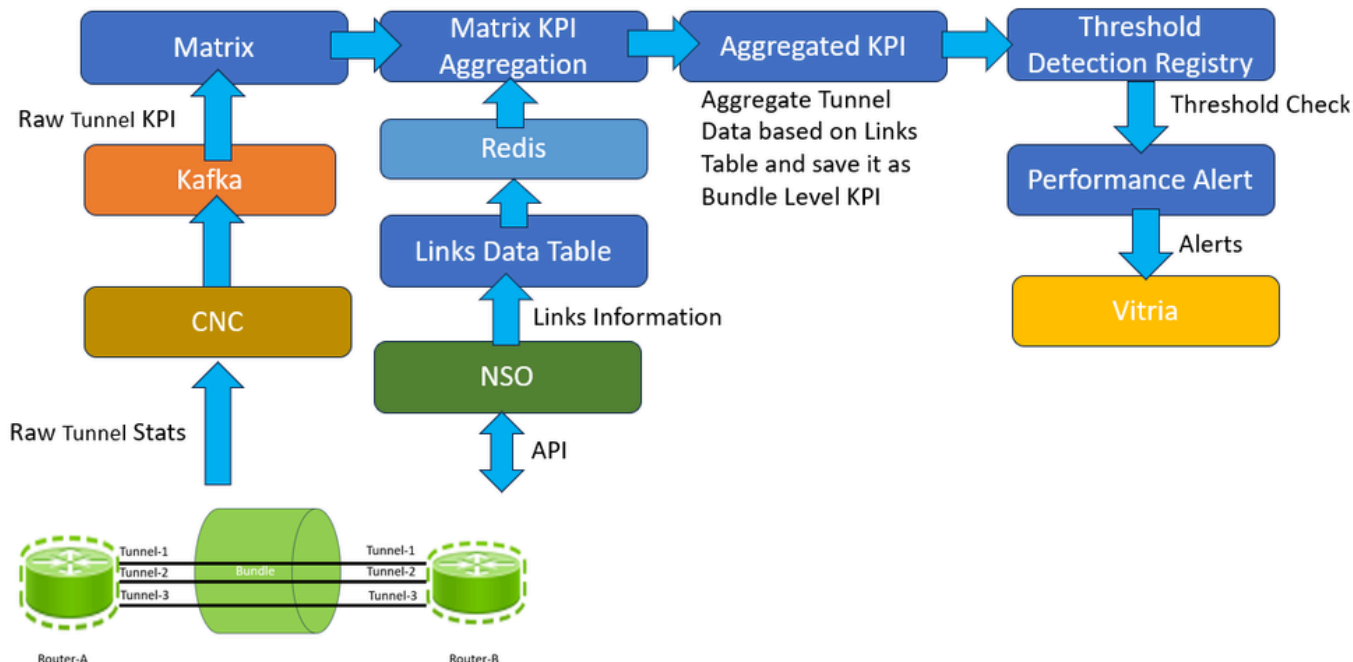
Matrix

Matrix KPI Aggregation

Aggregated KPI

Threshold Detection Registry

Raw Tunnel KPI

Kafka

Redis

Aggregate Tunnel Data based on Links Table and save it as Bundle Level KPI

Threshold Check

Performance Alert

Links Data Table

Alerts

CNC

Links Information

Vitria

NSO

Raw Tunnel Stats

API

Tunnel-1
Tunnel-2
Tunnel-3

Bundle

Tunnel-1
Tunnel-2
Tunnel-3

Router-A

Router-B